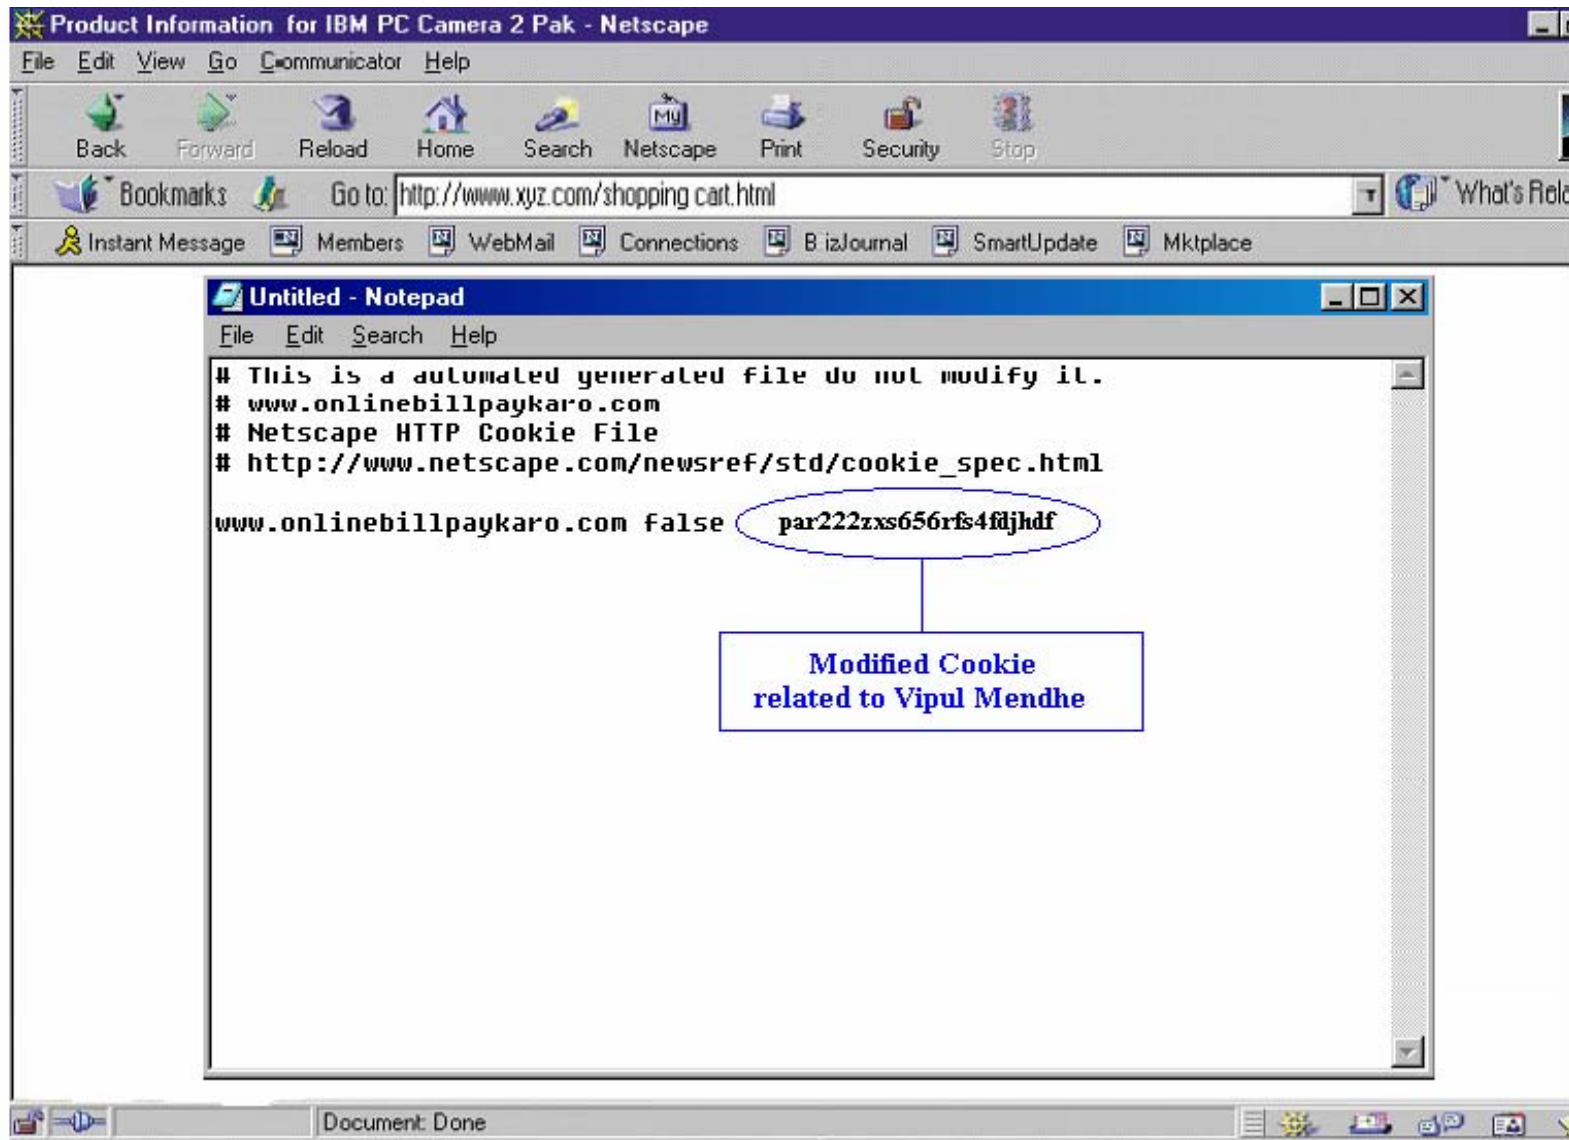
Product Information for IBM PC Camera 2 Pak - Netscape

File Edit View Go Communicator Help

Back Forward Reload Home Search Netscape Print Security Stop

Bookmarks Go to: http://www.xyz.com/shopping cart.html What's Rel

Instant Message Members WebMail Connections BizJournal SmartUpdate Mktplace

Untitled - Notepad

File Edit Search Help

# This is a automated generated file do not modify it.
# www.onlinebillpaykaro.com
# Netscape HTTP Cookie File
# http://www.netscape.com/newsref/std/cookie_spec.html

www.onlinebillpaykaro.com false par222zxs656rfs4fdjhdf

Modified Cookie
related to Vipul Mendhe

Document: Done